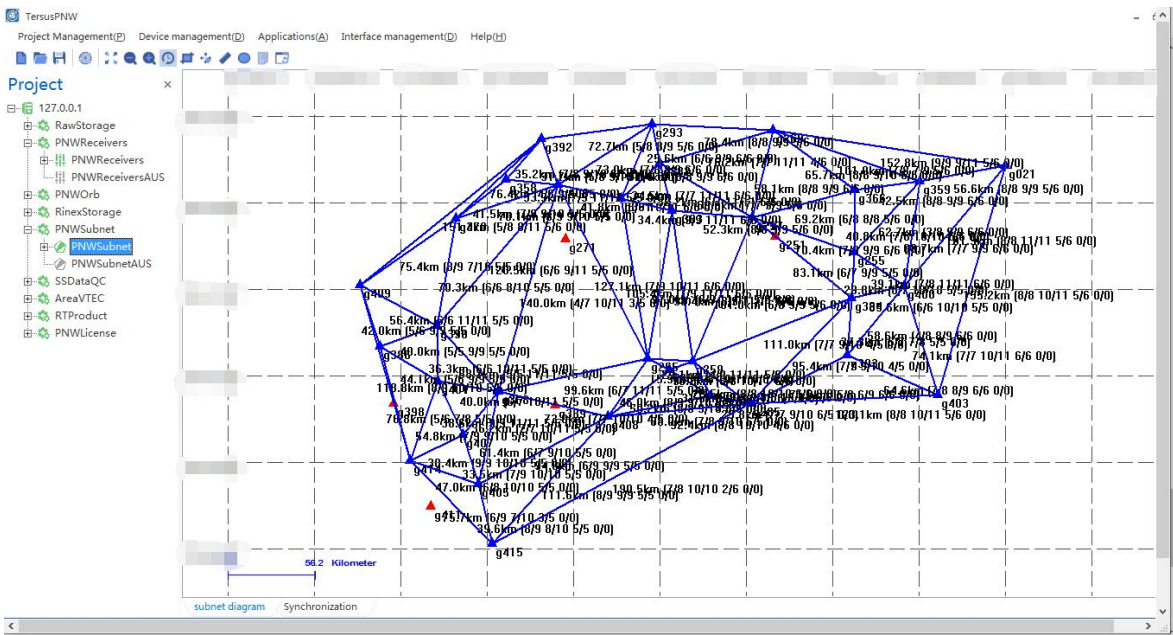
TersusPNW

Project Management(P) Device management(D) Applications(A) Interface management(D) Help(H)

Project

127.0.0.1
RawStorage
PNWReceivers
PNWReceivers
PNWReceiversAUS
PNWOrb
RinexStorage
PNWSubnet
PNWSubnet
PNWSubnetAUS
SSDataQC
AreaVTEC
RTProduct
PNWLicense

g293
g392
72.7km (5/8 9/9 5/6 0/0)
78.4km (8/8 9/9 5/6 0/0)
29.6km (6/6 9/9 6/6 0/0)
152.8km (9/9 9/11 5/6 0/0)
g021
g359 56.6km (8/8 9/9 5/6 0/0)
65.7km (6/8 9/10 6/6 0/0)
58.1km (8/8 9/9 6/6 0/0)
52.5km (8/8 9/9 6/6 0/0)
69.2km (6/8 8/8 5/6 0/0)
52.3km (8/8 5/9 5/6 0/0)
34.4km
41.5km
75.4km (8/9 7/10 5/5 0/0)
120.3km (6/6 9/11 5/6 0/0)
g271
g251
g255
83.1km (6/7 9/9 5/6 0/0)
g409
70.3km (6/6 8/10 5/5 0/0)
127.1km (7/9 10/11 6/6 0/0)
140.0km (4/7 10/11 3/5 0/0)
g400
93.2km (8/8 10/11 5/6 0/0)
g385
56.4km (5/6 11/11 5/5 0/0)
42.0km (5/6 9/9 5/6 0/0)
58.6km (4/8 8/9 6/6 0/0)
111.0km (7/7
74.1km (7/7 10/11 6/6 0/0)
40.0km (5/5 9/9 5/5 0/0)
g396
g359
95.4km (7/8 9/10 4/5 0/0)
36.3km
44.1km
118.8km
99.6km (6/7 11/11 5/5 0/0)
54.6km (7/8 8/9 6/6 0/0)
g403
40.0km
g398
78.6km
120.1km (8/8 10/11 5/6 0/0)
54.8km (6/8 10/10 5/5 0/0)
g408
g407
38.4km (9/9 10/10 5/5 0/0)
61.4km (6/7 9/10 5/5 0/0)
g414
33.5km (7/9 10/10 5/5 0/0)
47.0km (8/8 10/10 5/5 0/0)
g405
111.6km (8/9 9/9 5/5 0/0)
190.5km (7/8 10/10 2/6 0/0)
g417
77km (6/9 7/10 3/5 0/0)
39.6km (8/9 8/10 5/5 0/0)
g415

56.2 Kilometer

subnet diagram Synchronization